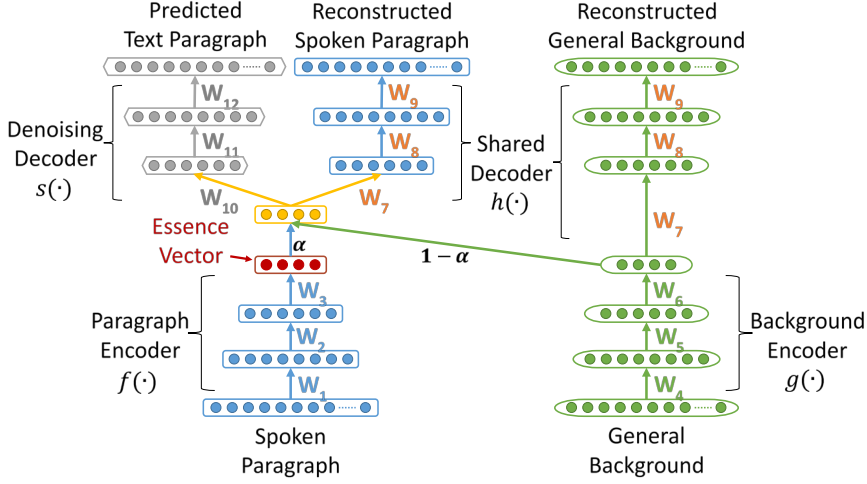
Predicted Text Paragraph

Reconstructed Spoken Paragraph

Reconstructed General Background

$W_{12}$

$W_{11}$

$W_{10}$

Denoising Decoder $s(\cdot)$

$W_9$

$W_8$

$W_7$

Shared Decoder $h(\cdot)$

$W_9$

$W_8$

$W_7$

Essence Vector

$\alpha$

$1-\alpha$

$W_3$

$W_2$

$W_1$

Paragraph Encoder $f(\cdot)$

$W_6$

$W_5$

$W_4$

Background Encoder $g(\cdot)$

Spoken Paragraph

General Background